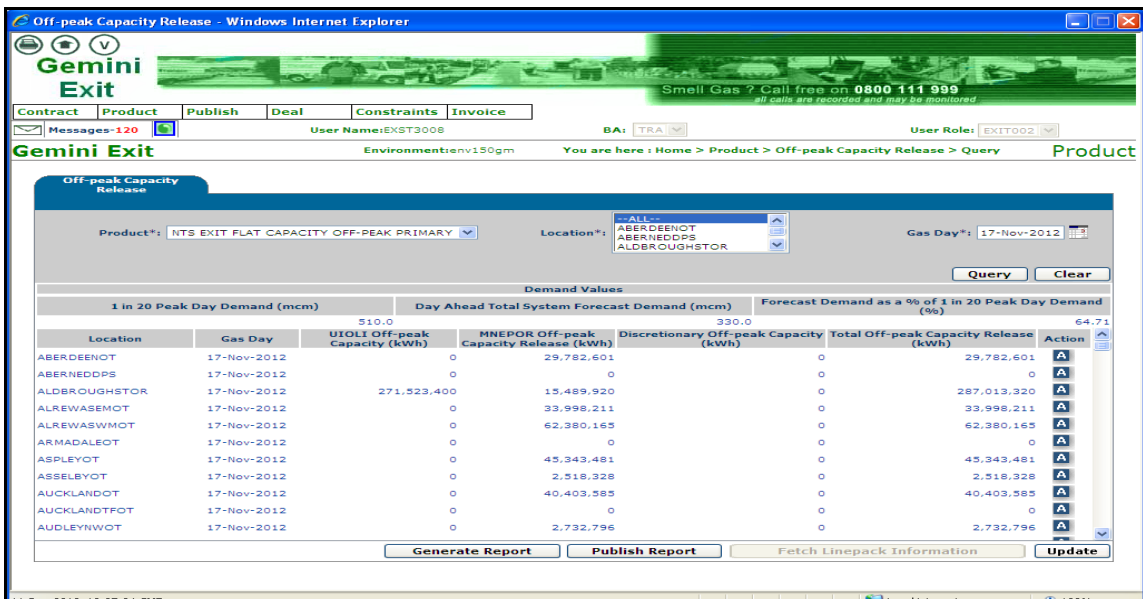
Off-peak Capacity Release - Windows Internet Explorer

Gemini Exit

Smell Gas ? Call free on 0800 111 999
all calls are recorded and may be monitored

Contract | Product | Publish | Deal | Constraints | Invoice

Messages-120

User Name:EXST3008

BA: TRA

User Role: EXIT002

Gemini Exit

Environment:env150gm

You are here : Home > Product > Off-peak Capacity Release > Query

Product

Off-peak Capacity Release

Product*: NTS EXIT FLAT CAPACITY OFF-PEAK PRIMARY

Location*: --ALL-- ABERDEENOT ABERNEDDPS ALDBROUGHSTOR

Gas Day*: 17-Nov-2012

Query | Clear

Demand Values

| 1 in 20 Peak Day Demand (mcm) | Day Ahead Total System Forecast Demand (mcm) | Forecast Demand as a % of 1 in 20 Peak Day Demand (%) |
|---|---|---|
| 510.0 | 330.0 | 64.71 |

| Location | Gas Day | UIOLI Off-peak Capacity (kWh) | MNEPOR Off-peak Capacity Release (kWh) | Discretionary Off-peak Capacity (kWh) | Total Off-peak Capacity Release (kWh) | Action |
|---|---|---|---|---|---|---|
| ABERDEENOT | 17-Nov-2012 | 0 | 29,782,601 | 0 | 29,782,601 | A |
| ABERNEDDPS | 17-Nov-2012 | 0 | 0 | 0 | 0 | A |
| ALDBROUGHSTOR | 17-Nov-2012 | 271,523,400 | 15,489,920 | 0 | 287,013,320 | A |
| ALREWASEMOT | 17-Nov-2012 | 0 | 33,998,211 | 0 | 33,998,211 | A |
| ALREWASWMOT | 17-Nov-2012 | 0 | 62,380,165 | 0 | 62,380,165 | A |
| ARMADALEOT | 17-Nov-2012 | 0 | 0 | 0 | 0 | A |
| ASPLEYOT | 17-Nov-2012 | 0 | 45,343,481 | 0 | 45,343,481 | A |
| ASSELBYOT | 17-Nov-2012 | 0 | 2,518,328 | 0 | 2,518,328 | A |
| AUCKLANDOT | 17-Nov-2012 | 0 | 40,403,585 | 0 | 40,403,585 | A |
| AUCKLANDTFOT | 17-Nov-2012 | 0 | 0 | 0 | 0 | A |
| AUDLEYNWOT | 17-Nov-2012 | 0 | 2,732,796 | 0 | 2,732,796 | A |

Generate Report | Publish Report | Fetch Linepack Information | Update